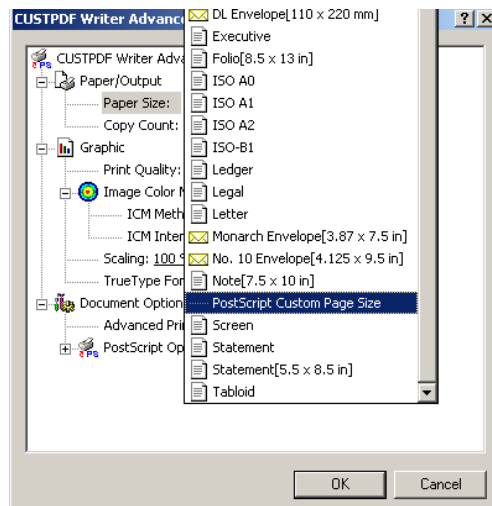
CUSTPDF Writer Advanc

CUSTPDF Writer Adva

Paper/Output

Paper Size:

Copy Count:

Graphic

Print Quality:

Image Color M

ICM Meth

ICM Inter

Scaling: 100 %

TrueType For

Document Option

Advanced Pri

PostScript Op

DL Envelope[110 x 220 mm]
Executive
Folio[8.5 x 13 in]
ISO A0
ISO A1
ISO A2
ISO-B1
Ledger
Legal
Letter
Monarch Envelope[3.87 x 7.5 in]
No. 10 Envelope[4.125 x 9.5 in]
Note[7.5 x 10 in]
PostScript Custom Page Size
Screen
Statement
Statement[5.5 x 8.5 in]
Tabloid

?

X

OK

Cancel